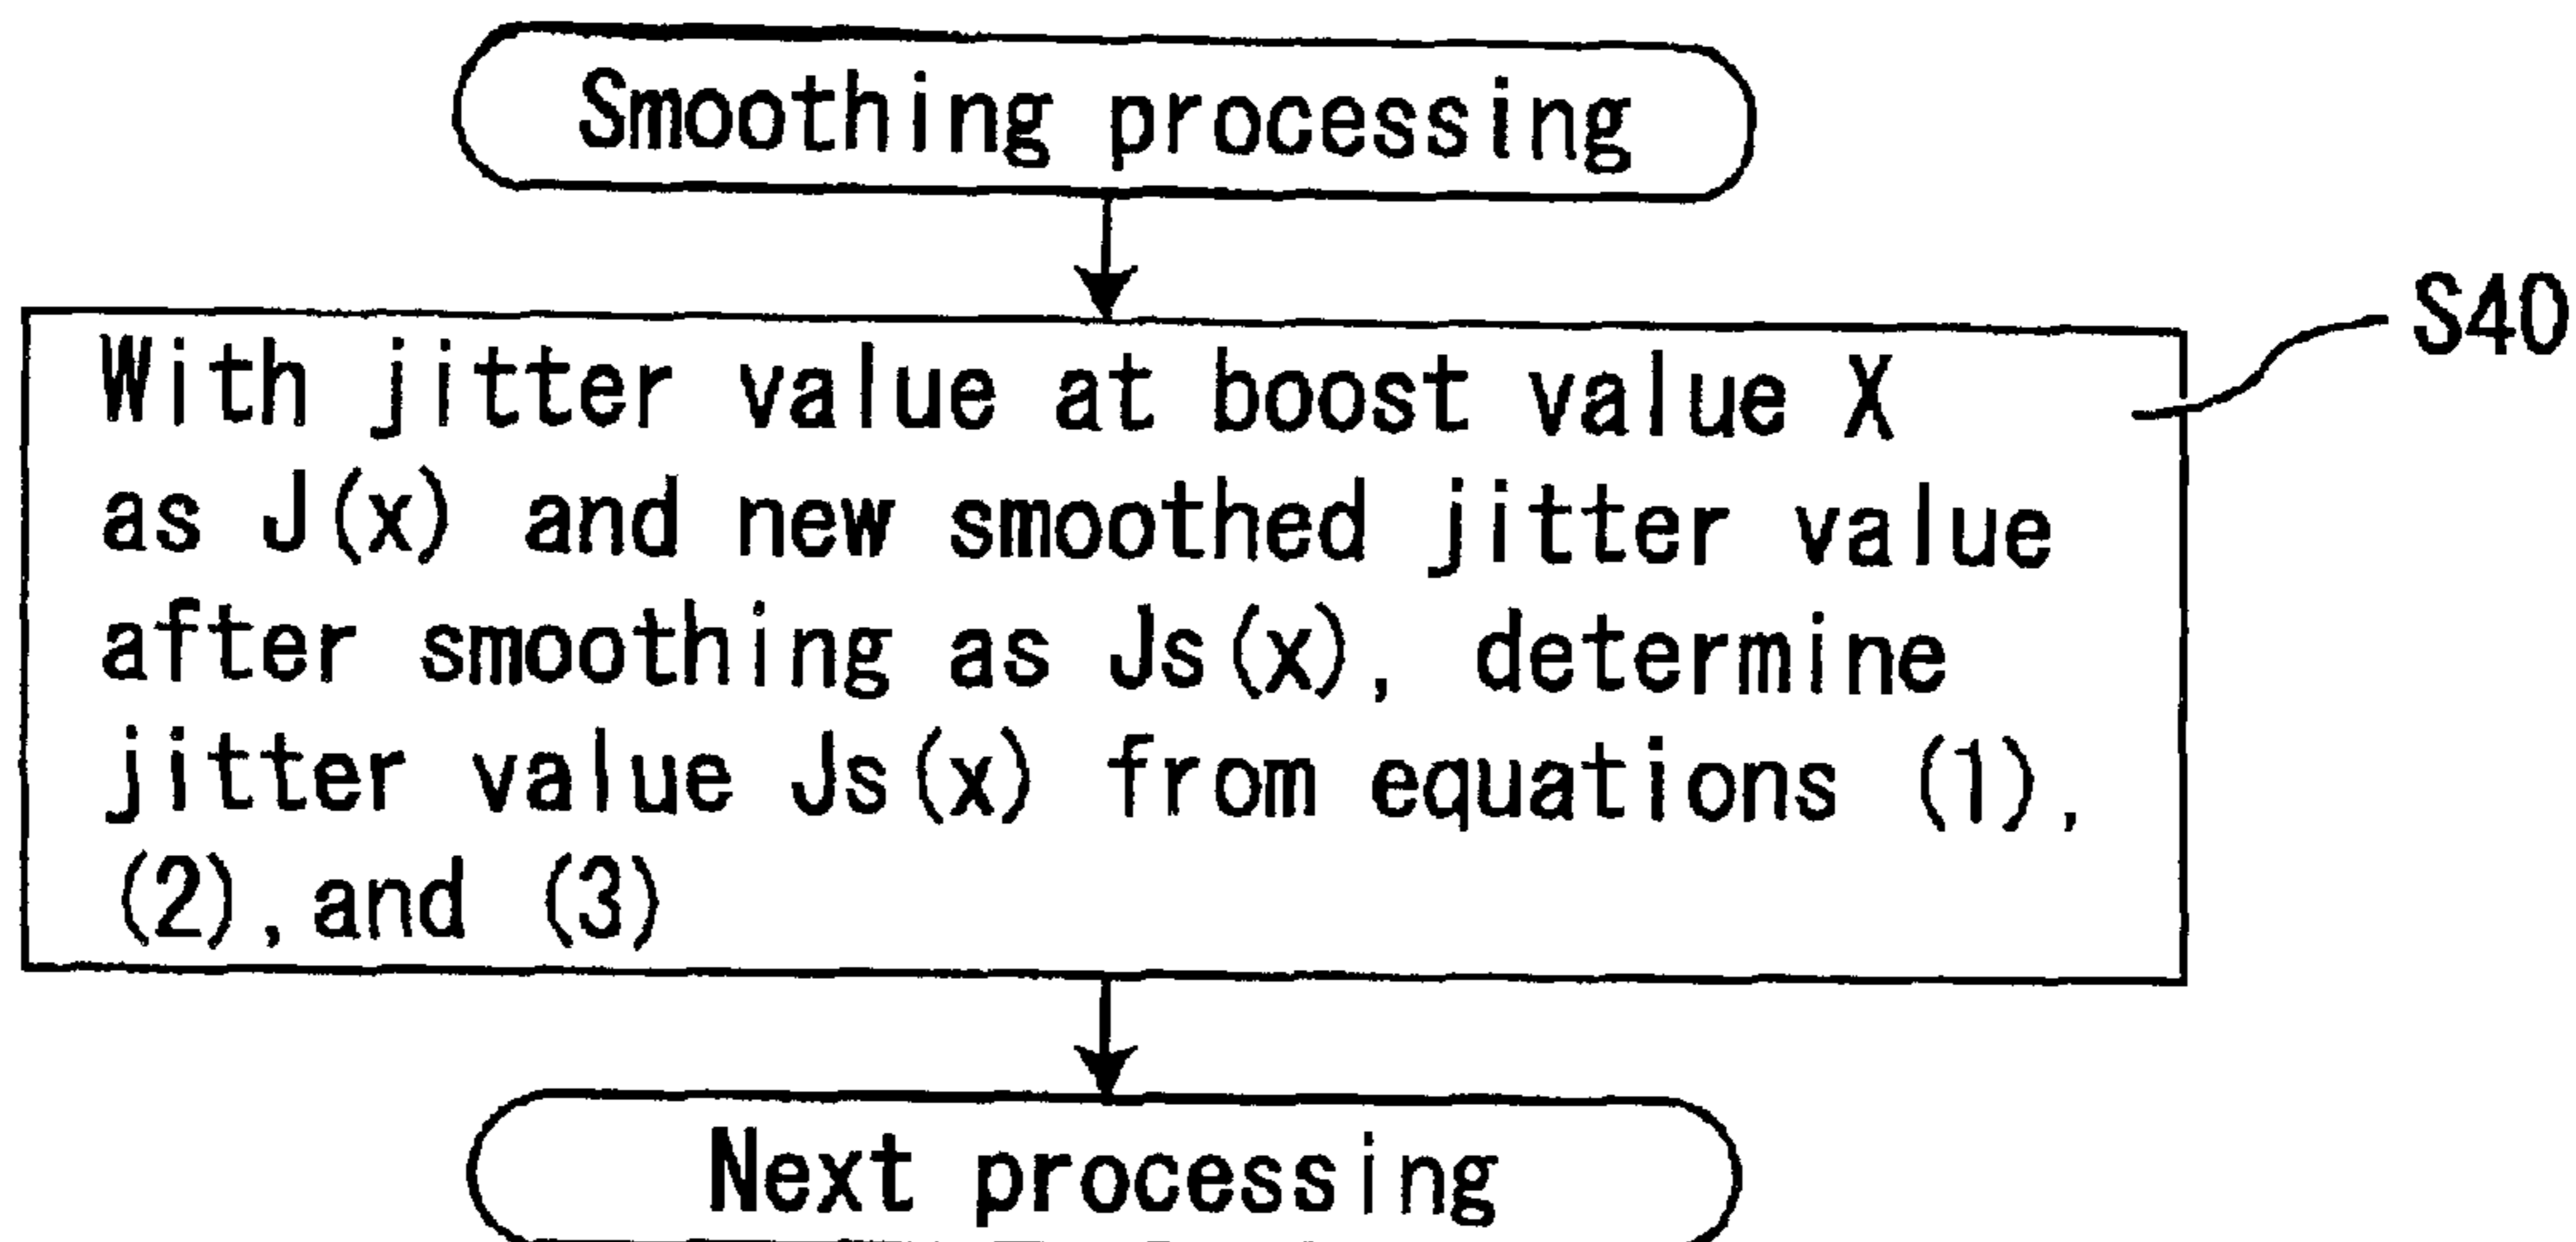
Smoothing processing

With jitter value at boost value X as J(x) and new smoothed jitter value after smoothing as Js(x), determine jitter value Js(x) from equations (1), (2), and (3)

S40

Next processing